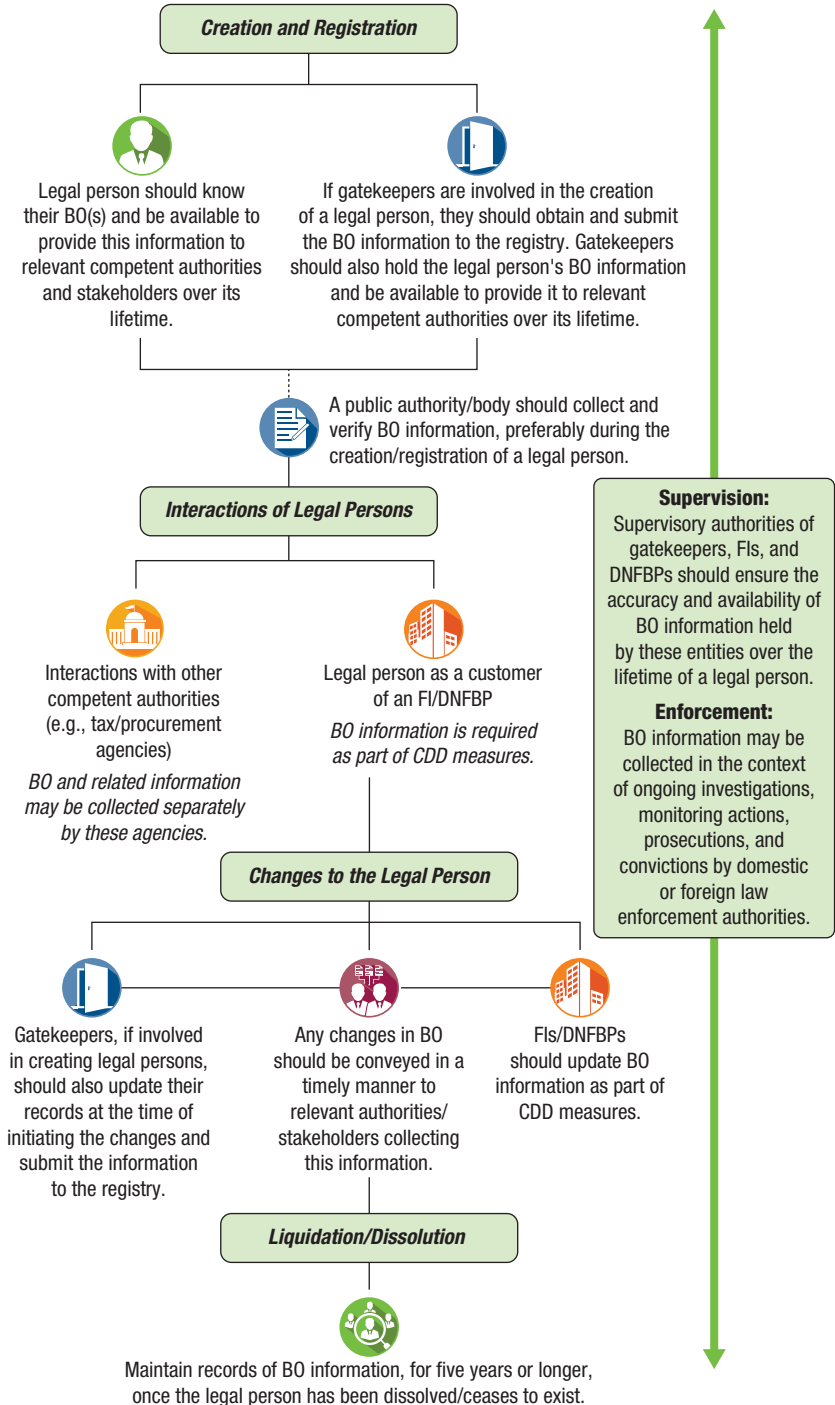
Creation and Registration

Legal person should know their BO(s) and be available to provide this information to relevant competent authorities and stakeholders over its lifetime.

If gatekeepers are involved in the creation of a legal person, they should obtain and submit the BO information to the registry. Gatekeepers should also hold the legal person's BO information and be available to provide it to relevant competent authorities over its lifetime.

A public authority/body should collect and verify BO information, preferably during the creation/registration of a legal person.

Interactions of Legal Persons

Interactions with other competent authorities (e.g., tax/procurement agencies)

BO and related information may be collected separately by these agencies.

Legal person as a customer of an FI/DNFBP

BO information is required as part of CDD measures.

Changes to the Legal Person

Gatekeepers, if involved in creating legal persons, should also update their records at the time of initiating the changes and submit the information to the registry.

Any changes in BO should be conveyed in a timely manner to relevant authorities/ stakeholders collecting this information.

FIs/DNFBPs should update BO information as part of CDD measures.

Liquidation/Dissolution

Maintain records of BO information, for five years or longer, once the legal person has been dissolved/ceases to exist.

Supervision:
Supervisory authorities of gatekeepers, FIs, and DNFBPs should ensure the accuracy and availability of BO information held by these entities over the lifetime of a legal person.

Enforcement:
BO information may be collected in the context of ongoing investigations, monitoring actions, prosecutions, and convictions by domestic or foreign law enforcement authorities.